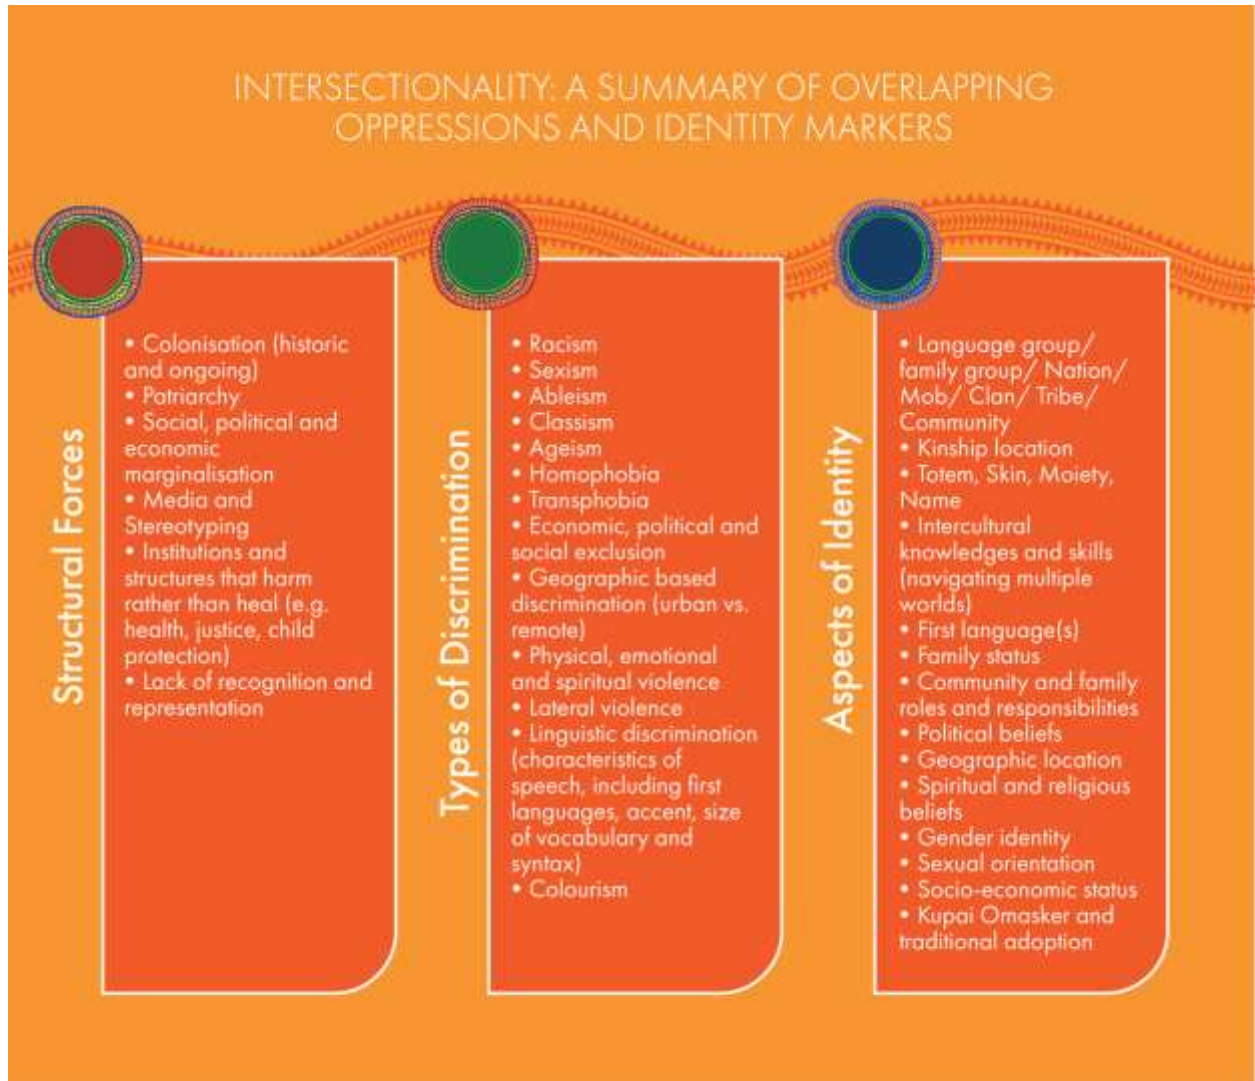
INTERSECTIONALITY: A SUMMARY OF OVERLAPPING OPPRESSIONS AND IDENTITY MARKERS

Structural Forces

• Colonisation (historic and ongoing)
• Patriarchy
• Social, political and economic marginalisation
• Media and Stereotyping
• Institutions and structures that harm rather than heal (e.g. health, justice, child protection)
• Lack of recognition and representation

Types of Discrimination

• Racism
• Sexism
• Ableism
• Classism
• Ageism
• Homophobia
• Transphobia
• Economic, political and social exclusion
• Geographic based discrimination (urban vs. remote)
• Physical, emotional and spiritual violence
• Lateral violence
• Linguistic discrimination (characteristics of speech, including first languages, accent, size of vocabulary and syntax)
• Colourism

Aspects of Identity

• Language group/ family group/ Nation/ Mob/ Clan/ Tribe/ Community
• Kinship location
• Totem, Skin, Moiety, Name
• Intercultural knowledges and skills (navigating multiple worlds)
• First language(s)
• Family status
• Community and family roles and responsibilities
• Political beliefs
• Geographic location
• Spiritual and religious beliefs
• Gender identity
• Sexual orientation
• Socio-economic status
• Kupai Omasker and traditional adoption